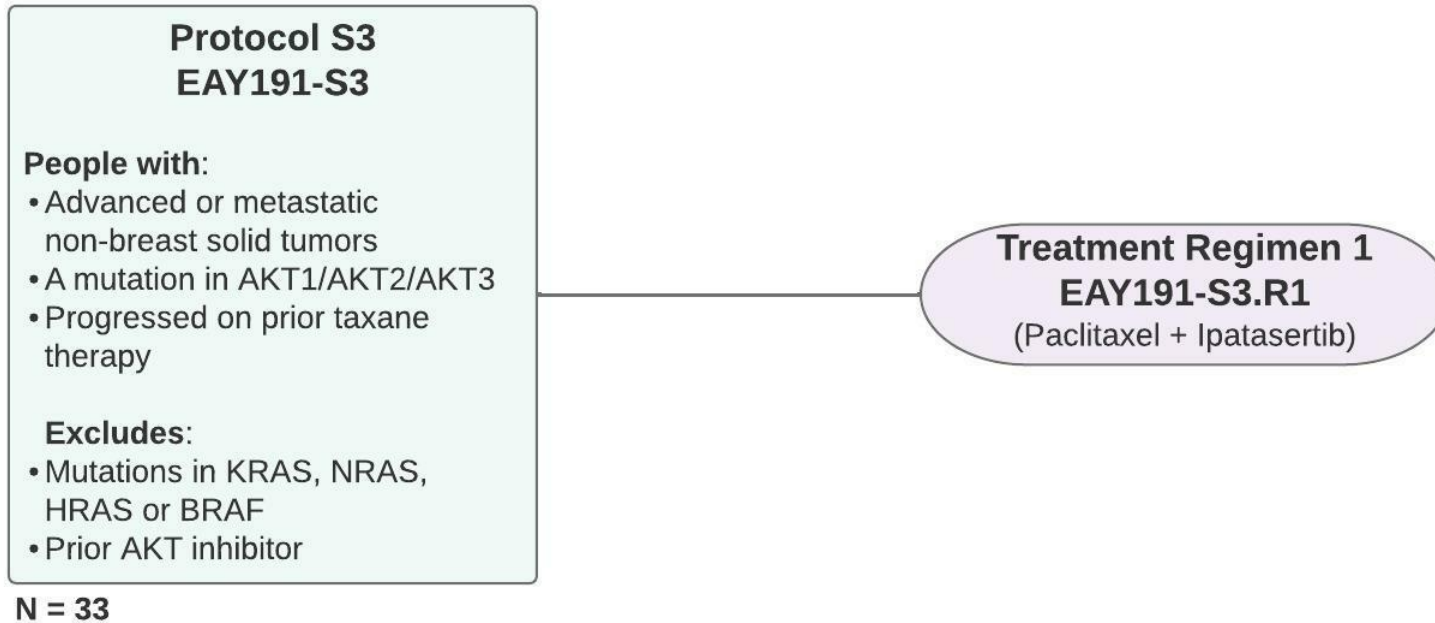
Protocol S3
EAY191-S3

People with:
• Advanced or metastatic non-breast solid tumors
• A mutation in AKT1/AKT2/AKT3
• Progressed on prior taxane therapy

Excludes:
• Mutations in KRAS, NRAS, HRAS or BRAF
• Prior AKT inhibitor

N = 33

Treatment Regimen 1
EAY191-S3.R1
(Paclitaxel + Ipatasertib)